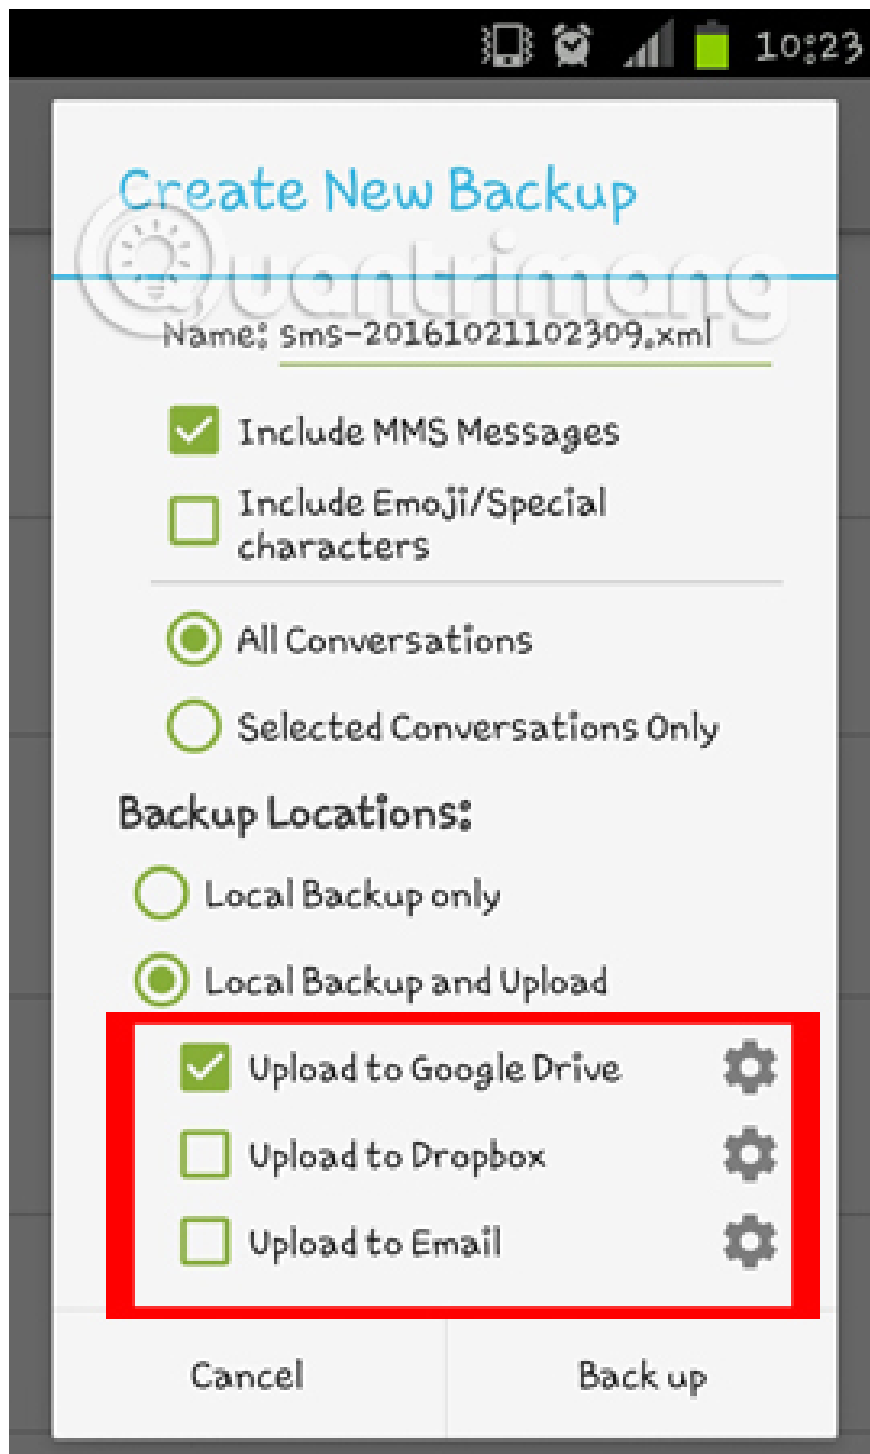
10:23

Create New Backup

Quantrimang

Name: sms-20161021102309.xml

Include MMS Messages

Include Emoji/Special characters

All Conversations

Selected Conversations Only

Backup Locations:

Local Backup only

Local Backup and Upload

Upload to Google Drive

Upload to Dropbox

Upload to Email

Cancel

Back up